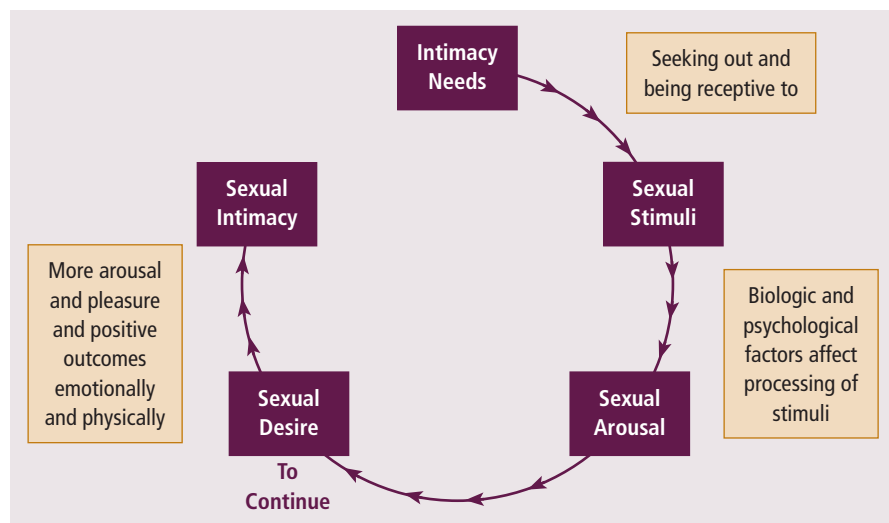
Intimacy Needs

Seeking out and being receptive to

Sexual Stimuli

Biologic and psychological factors affect processing of stimuli

Sexual Arousal

To Continue

Sexual Desire

More arousal and pleasure and positive outcomes emotionally and physically

Sexual Intimacy